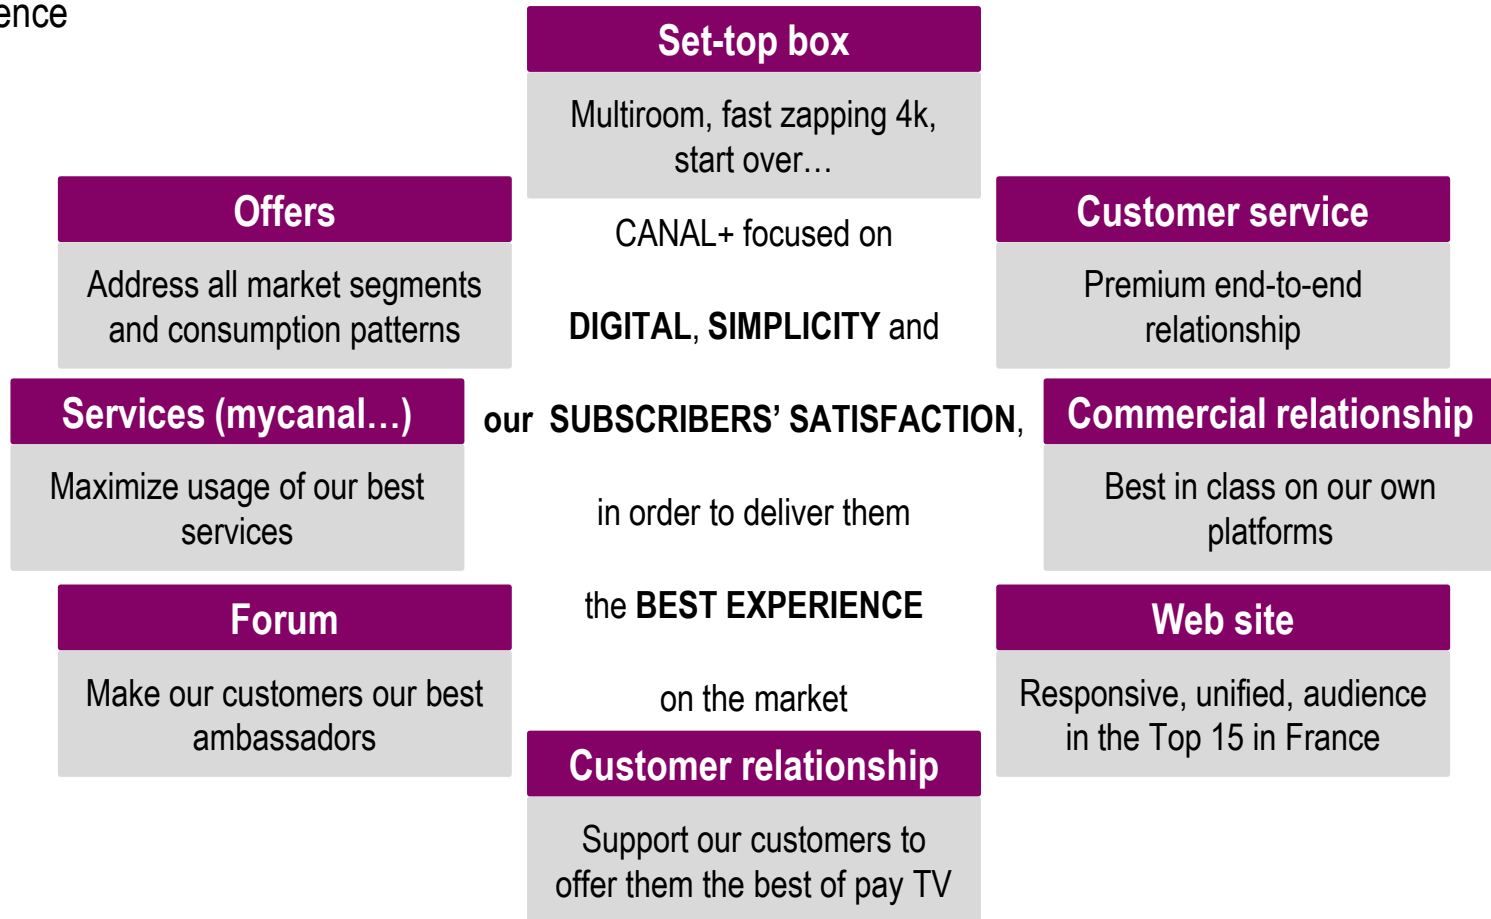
ence

Set-top box

Multiroom, fast zapping 4k, start over…

Offers

Address all market segments and consumption patterns

CANAL+ focused on

DIGITAL, SIMPLICITY and

our SUBSCRIBERS' SATISFACTION,

in order to deliver them

the BEST EXPERIENCE

on the market

Customer service

Premium end-to-end relationship

Services (mycanal…)

Maximize usage of our best services

Commercial relationship

Best in class on our own platforms

Forum

Make our customers our best ambassadors

Web site

Responsive, unified, audience in the Top 15 in France

Customer relationship

Support our customers to offer them the best of pay TV